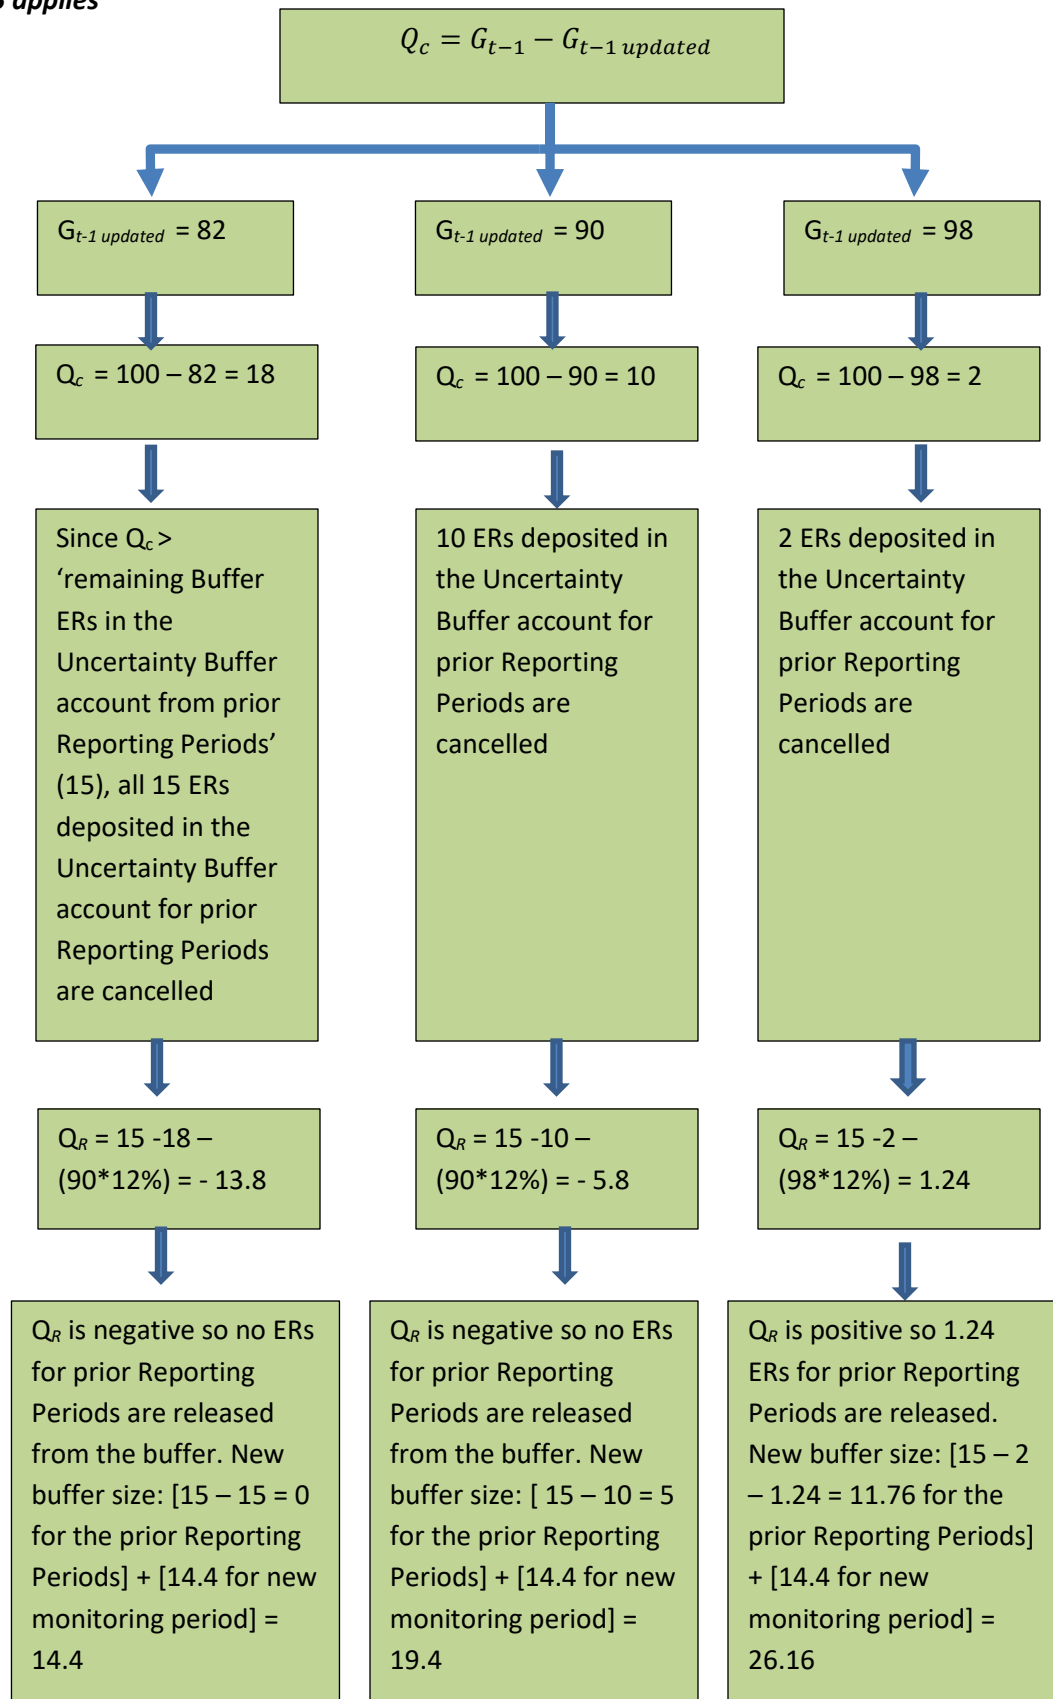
applies

$Q_c = G_{t-1} - G_{t-1\ updated}$

$G_{t-1\ updated}$ = 82

$Q_c$ = 100 – 82 = 18

Since $Q_c$ > ‘remaining Buffer ERs in the Uncertainty Buffer account from prior Reporting Periods’ (15), all 15 ERs deposited in the Uncertainty Buffer account for prior Reporting Periods are cancelled

$Q_R$ = 15 -18 – (90*12%) = - 13.8

$Q_R$ is negative so no ERs for prior Reporting Periods are released from the buffer. New buffer size: [15 – 15 = 0 for the prior Reporting Periods] + [14.4 for new monitoring period] = 14.4

$G_{t-1\ updated}$ = 90

$Q_c$ = 100 – 90 = 10

10 ERs deposited in the Uncertainty Buffer account for prior Reporting Periods are cancelled

$Q_R$ = 15 -10 – (90*12%) = - 5.8

$Q_R$ is negative so no ERs for prior Reporting Periods are released from the buffer. New buffer size: [ 15 – 10 = 5 for the prior Reporting Periods] + [14.4 for new monitoring period] = 19.4

$G_{t-1\ updated}$ = 98

$Q_c$ = 100 – 98 = 2

2 ERs deposited in the Uncertainty Buffer account for prior Reporting Periods are cancelled

$Q_R$ = 15 -2 – (98*12%) = 1.24

$Q_R$ is positive so 1.24 ERs for prior Reporting Periods are released. New buffer size: [15 – 2 – 1.24 = 11.76 for the prior Reporting Periods] + [14.4 for new monitoring period] = 26.16